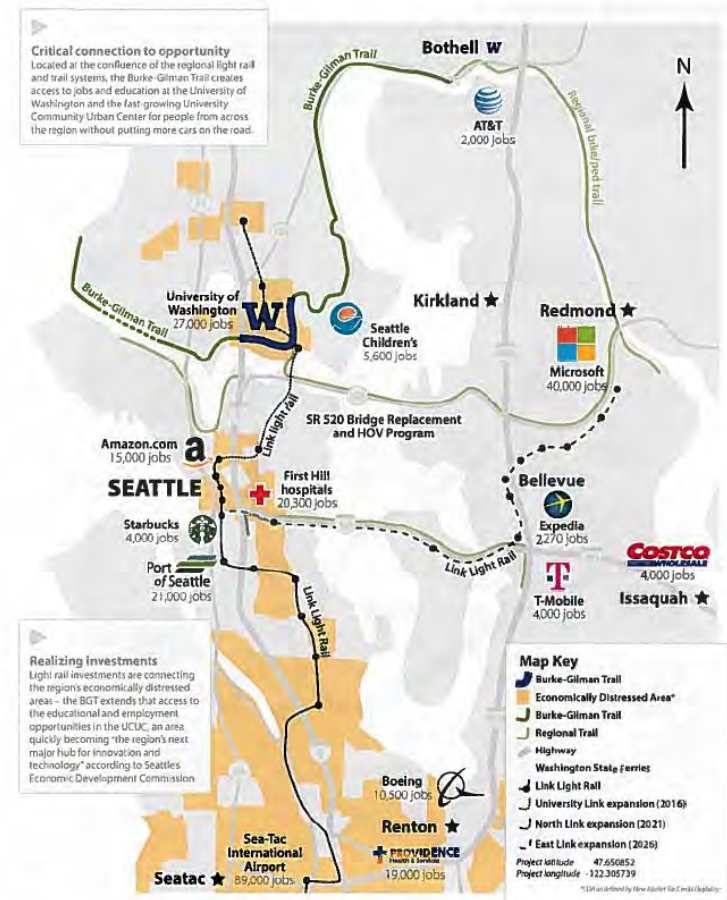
Critical connection to opportunity
Located at the confluence of the regional light rail and trail systems, the Burke-Gilman Trail creates access to jobs and education at the University of Washington and the fast-growing University Community Urban Center for people from across the region without putting more cars on the road.

Bothell W
N
Burke-Gilman Trail
Regional bike/ped trail
AT&T
2,000 jobs
Burke-Gilman Trail
University of Washington
27,000 jobs
Seattle Children's
5,600 jobs
Kirkland
Redmond
Microsoft
40,000 jobs
Link light rail
SR 520 Bridge Replacement and HOV Program
Amazon.com
15,000 jobs
SEATTLE
First Hill hospitals
20,300 jobs
Bellevue
Starbucks
4,000 jobs
Expedia
2,270 jobs
Port of Seattle
21,000 jobs
Link Light Rail
COSTCO WHOLESALE
4,000 jobs
T-Mobile
4,000 jobs
Issaquah
Link Light Rail

Realizing investments
Light rail investments are connecting the region's economically distressed areas – the BGT extends that access to the educational and employment opportunities in the UCUC, an area quickly becoming "the region's next major hub for innovation and technology" according to Seattle's Economic Development Commission.

Boeing
10,500 jobs
Renton
PROVIDENCE Health & Services
19,000 jobs
Sea-Tac International Airport
89,000 jobs
Seatac

Map Key
Burke-Gilman Trail
Economically Distressed Area*
Burke-Gilman Trail
Regional Trail
Highway
Washington State Ferries
Link Light Rail
University Link expansion (2016)
North Link expansion (2021)
East Link expansion (2026)
Project latitude 47.650852
Project longitude -122.305739
*EDA as defined by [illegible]